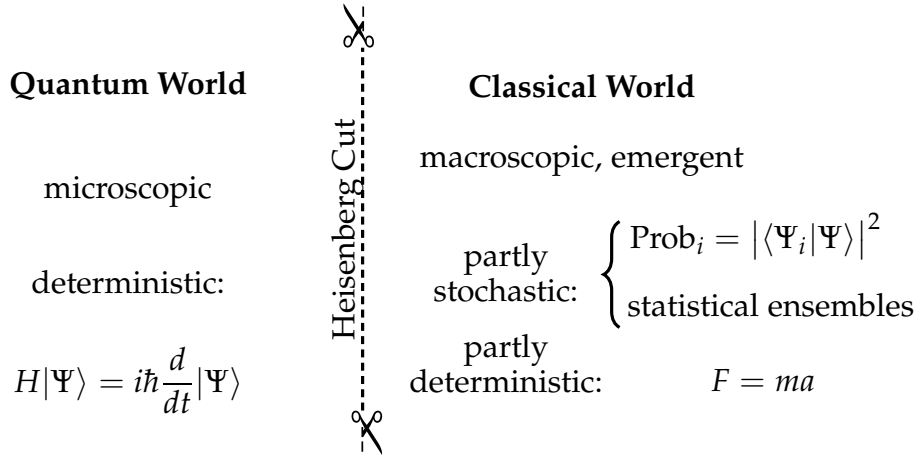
**Quantum World**

microscopic

deterministic:

$H|\Psi\rangle = i\hbar\frac{d}{dt}|\Psi\rangle$

Heisenberg Cut

**Classical World**

macroscopic, emergent

partly stochastic: $\begin{cases} \text{Prob}_i = \left|\langle\Psi_i|\Psi\rangle\right|^2 \\ \text{statistical ensembles} \end{cases}$

partly deterministic: $F = ma$